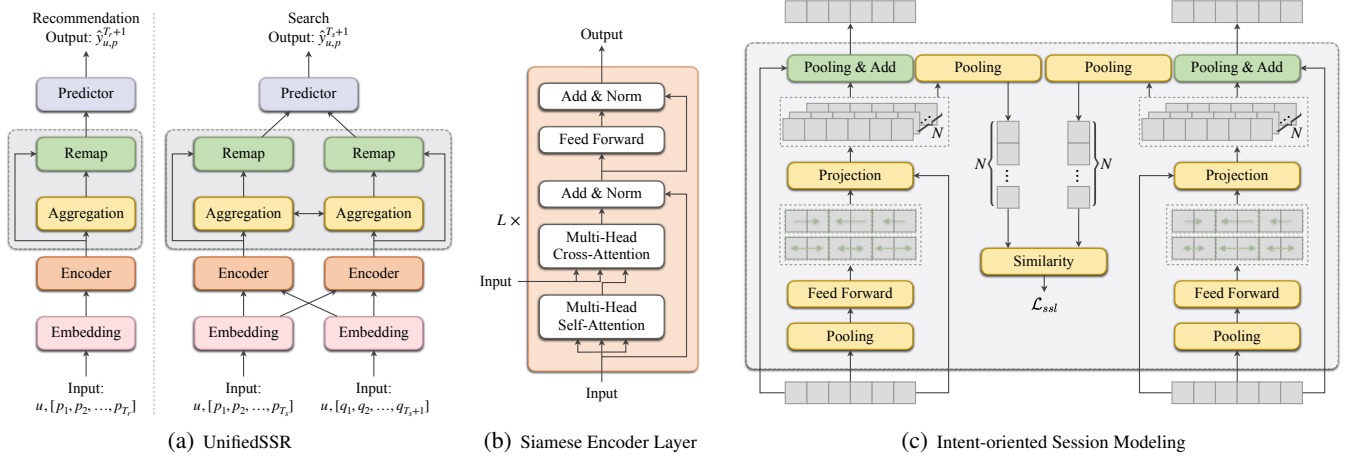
Recommendation Output: $\hat{y}_{u,p}^{T_r+1}$

Predictor

Remap

Aggregation

Encoder

Embedding

Input: $u, [p_1, p_2, \ldots, p_{T_r}]$

Search Output: $\hat{y}_{u,p}^{T_s+1}$

Predictor

Remap

Remap

Aggregation

Aggregation

Encoder

Encoder

Embedding

Embedding

Input: $u, [p_1, p_2, \ldots, p_{T_s}]$

Input: $u, [q_1, q_2, \ldots, q_{T_s+1}]$

(a) UnifiedSSR

Output

Add & Norm

Feed Forward

Add & Norm

$L \times$

Multi-Head Cross-Attention

Input

Multi-Head Self-Attention

Input

(b) Siamese Encoder Layer

Pooling & Add

Pooling

Pooling

Pooling & Add

$N$

$N$

$N$

$N$

Projection

Projection

Similarity

$\mathcal{L}_{ssl}$

Feed Forward

Feed Forward

Pooling

Pooling

(c) Intent-oriented Session Modeling